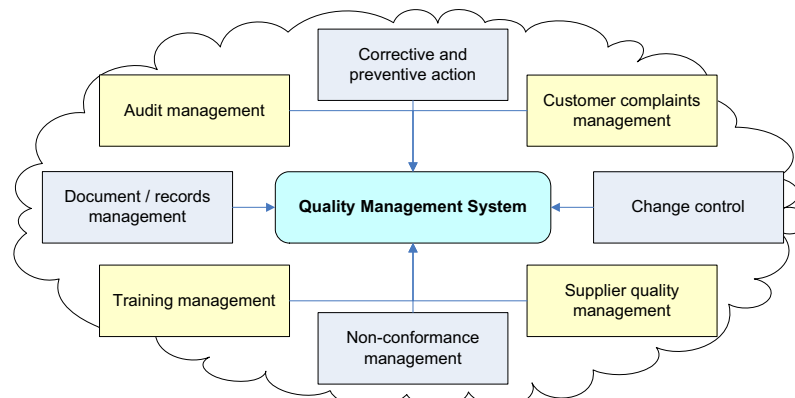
Corrective and preventive action

Audit management

Customer complaints management

Document / records management

Quality Management System

Change control

Training management

Supplier quality management

Non-conformance management